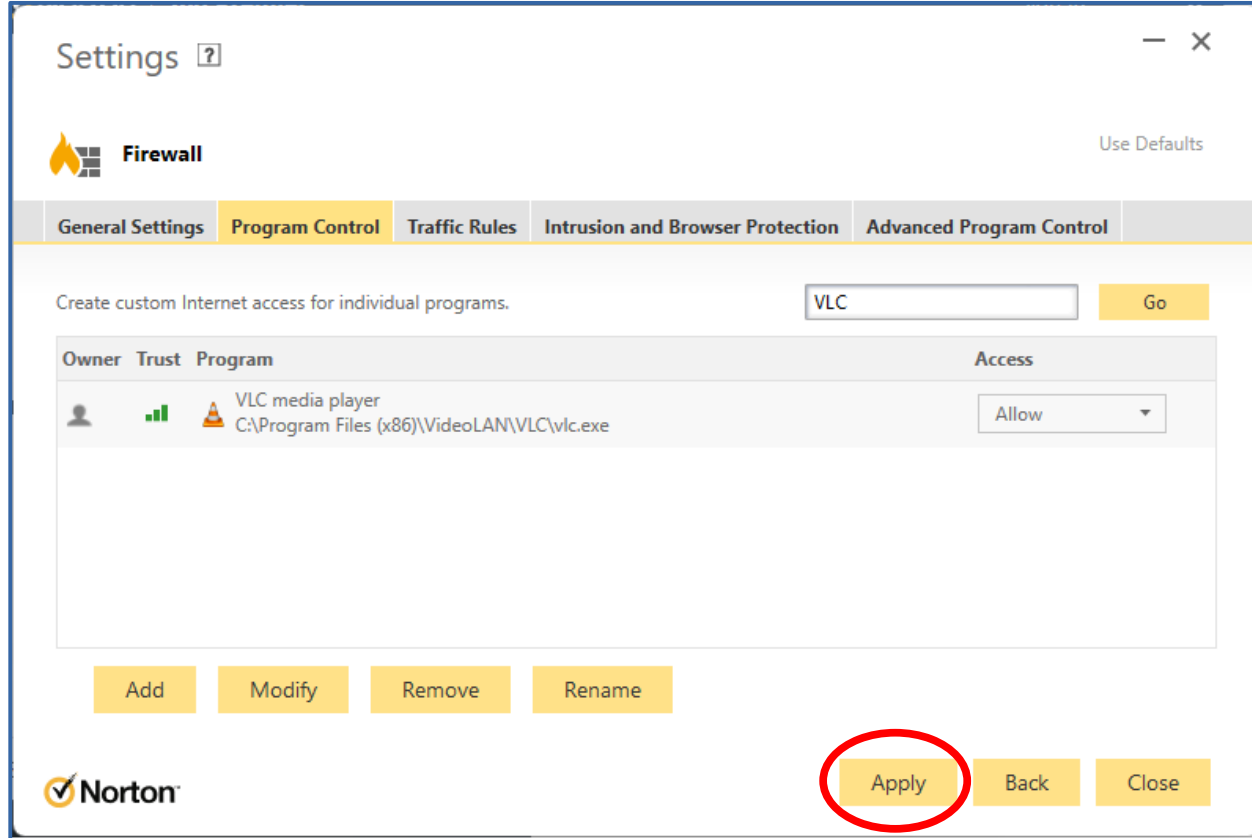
Settings ?

— ×

Firewall

Use Defaults

General Settings | Program Control | Traffic Rules | Intrusion and Browser Protection | Advanced Program Control

Create custom Internet access for individual programs.

VLC

Go

| Owner | Trust | Program | Access |
|---|---|---|---|
| | | VLC media player C:\Program Files (x86)\VideoLAN\VLC\vlc.exe | Allow |

Add

Modify

Remove

Rename

Norton

Apply

Back

Close